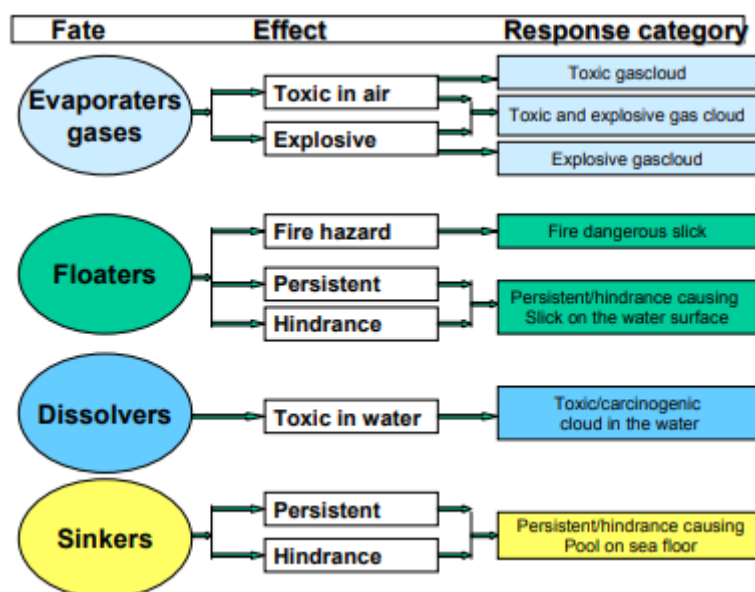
Fate
Effect
Response category

Evaporaters gases
Toxic in air
Explosive
Toxic gascloud
Toxic and explosive gas cloud
Explosive gascloud

Floaters
Fire hazard
Persistent
Hindrance
Fire dangerous slick
Persistent/hindrance causing Slick on the water surface

Dissolvers
Toxic in water
Toxic/carcinogenic cloud in the water

Sinkers
Persistent
Hindrance
Persistent/hindrance causing Pool on sea floor